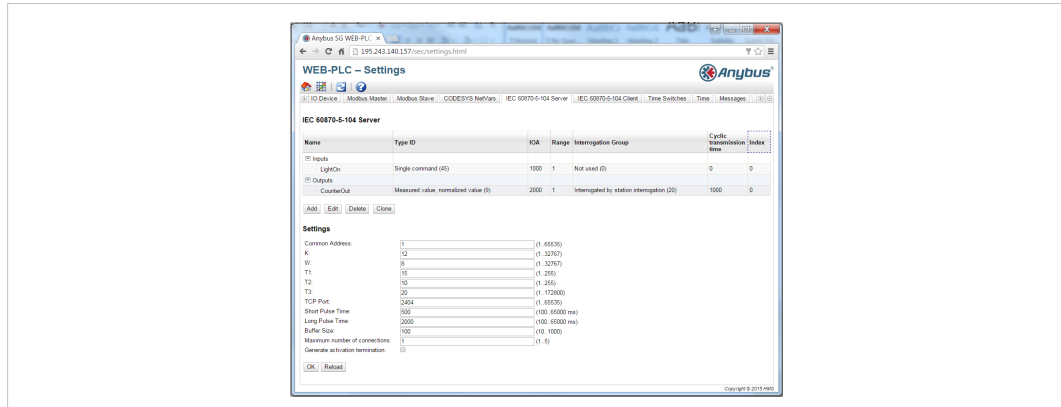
Anybus SG WEB-PLC ×

195.243.140.157/sec/settings.html

WEB-PLC – Settings

Anybus®

IO Device | Modbus Master | Modbus Slave | CODESYS NetVars | IEC 60870-5-104 Server | IEC 60870-5-104 Client | Time Switches | Time | Messages

IEC 60870-5-104 Server

| Name | Type ID | IOA | Range | Interrogation Group | Cyclic transmission time | Index |
|---|---|---|---|---|---|---|
| ⊟ Inputs | | | | | | |
| LightOn | Single command (45) | 1000 | 1 | Not used (0) | 0 | 0 |
| ⊟ Outputs | | | | | | |
| CounterOut | Measured value, normalized value (9) | 2000 | 1 | Interrogated by station interrogation (20) | 1000 | 0 |

Add | Edit | Delete | Clone

Settings

Common Address: 1 (1..65535)
K: 12 (1..32767)
W: 8 (1..32767)
T1: 15 (1..255)
T2: 10 (1..255)
T3: 20 (1..172800)
TCP Port: 2404 (1..65535)
Short Pulse Time: 500 (100..65000 ms)
Long Pulse Time: 2000 (100..65000 ms)
Buffer Size: 100 (10..1000)
Maximum number of connections: 1 (1..5)
Generate activation termination:

OK | Reload

Copyright © 2015 HMS